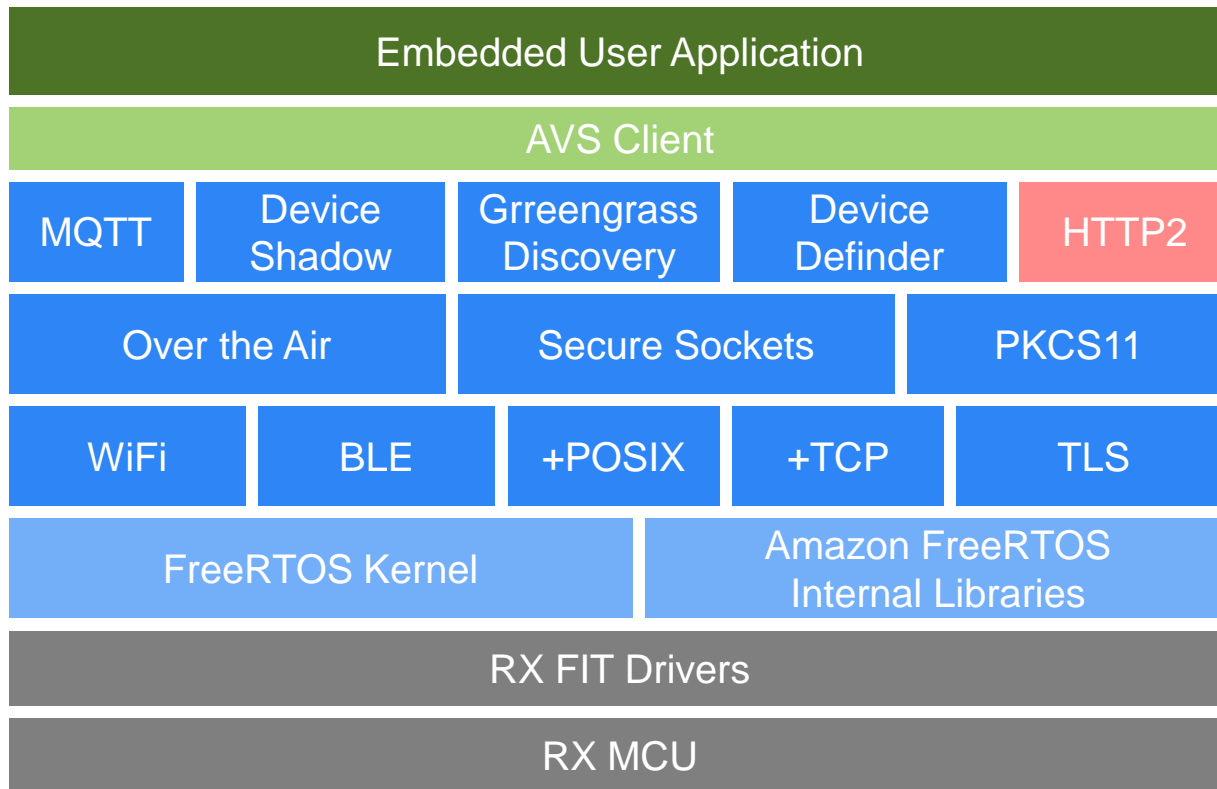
Embedded User Application

AVS Client

MQTT

Device Shadow

Grreengrass Discovery

Device Definder

HTTP2

Over the Air

Secure Sockets

PKCS11

WiFi

BLE

+POSIX

+TCP

TLS

FreeRTOS Kernel

Amazon FreeRTOS Internal Libraries

RX FIT Drivers

RX MCU